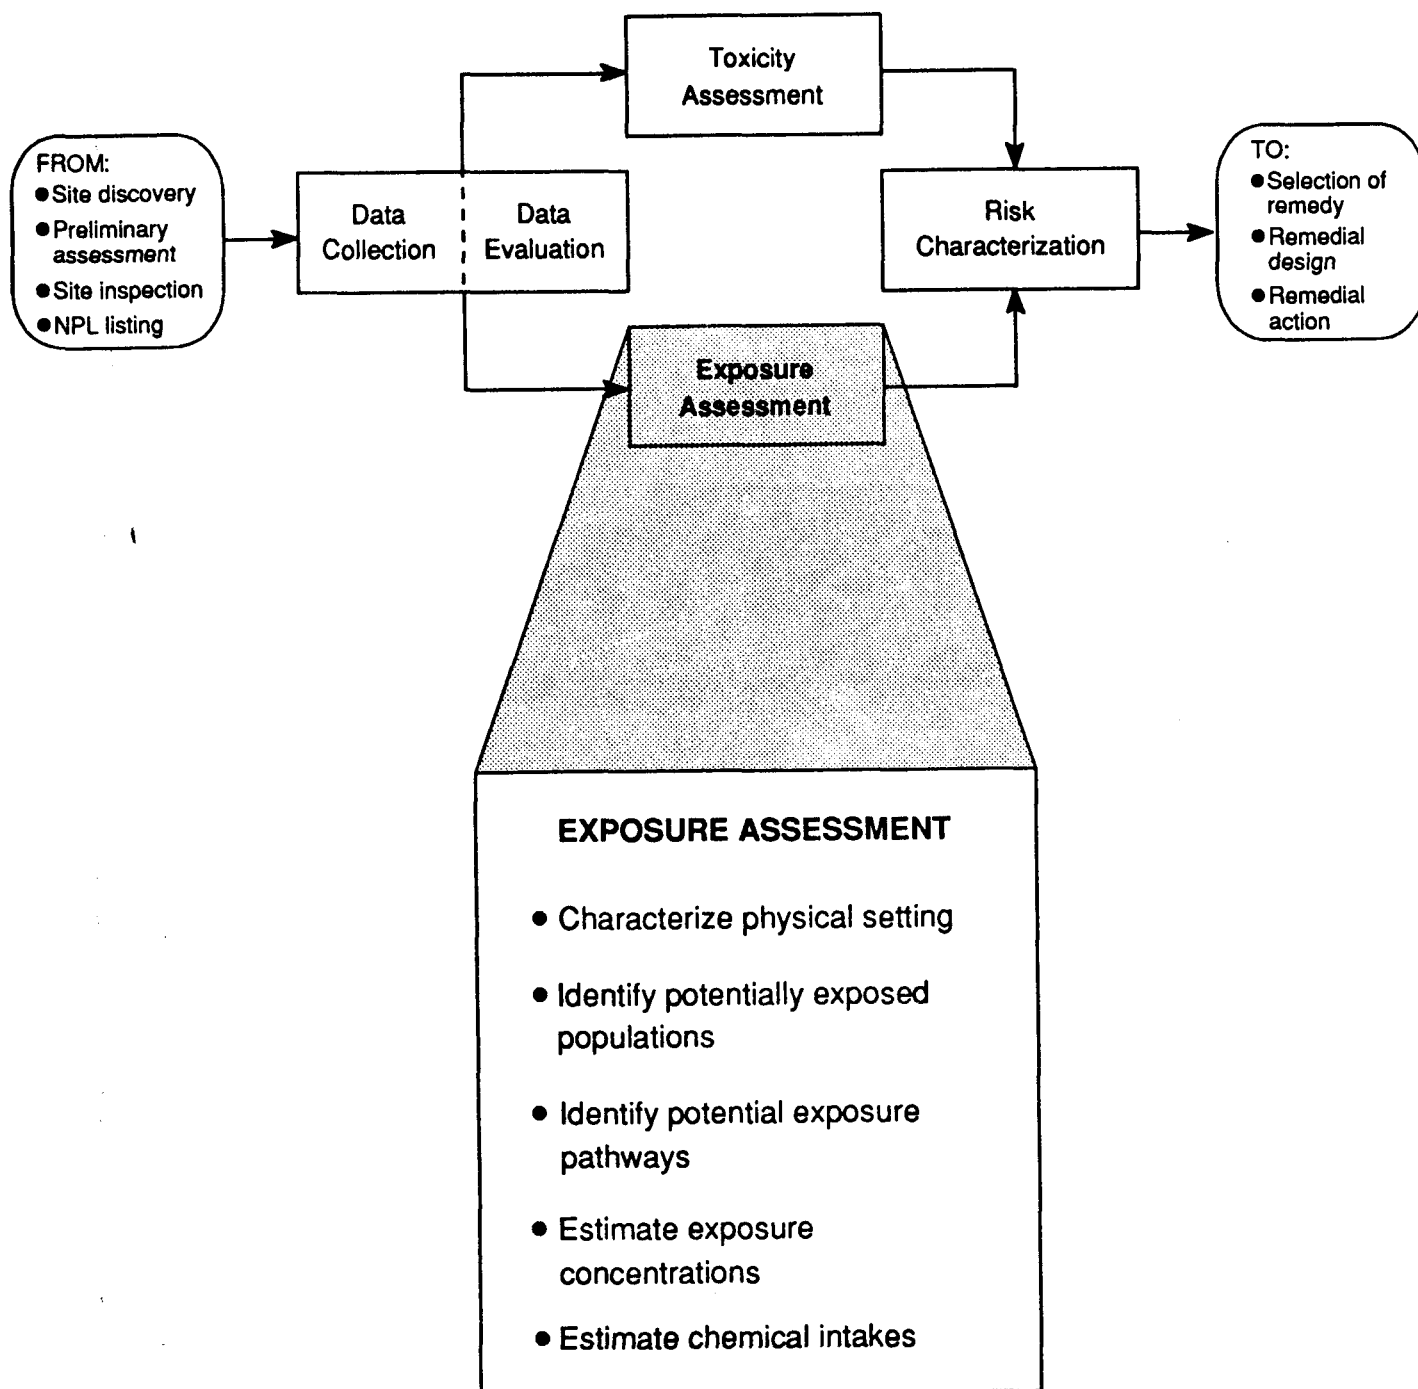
FROM:
● Site discovery
● Preliminary assessment
● Site inspection
● NPL listing

Data Collection

Data Evaluation

Toxicity Assessment

Exposure Assessment

Risk Characterization

TO:
● Selection of remedy
● Remedial design
● Remedial action

EXPOSURE ASSESSMENT

● Characterize physical setting

● Identify potentially exposed populations

● Identify potential exposure pathways

● Estimate exposure concentrations

● Estimate chemical intakes